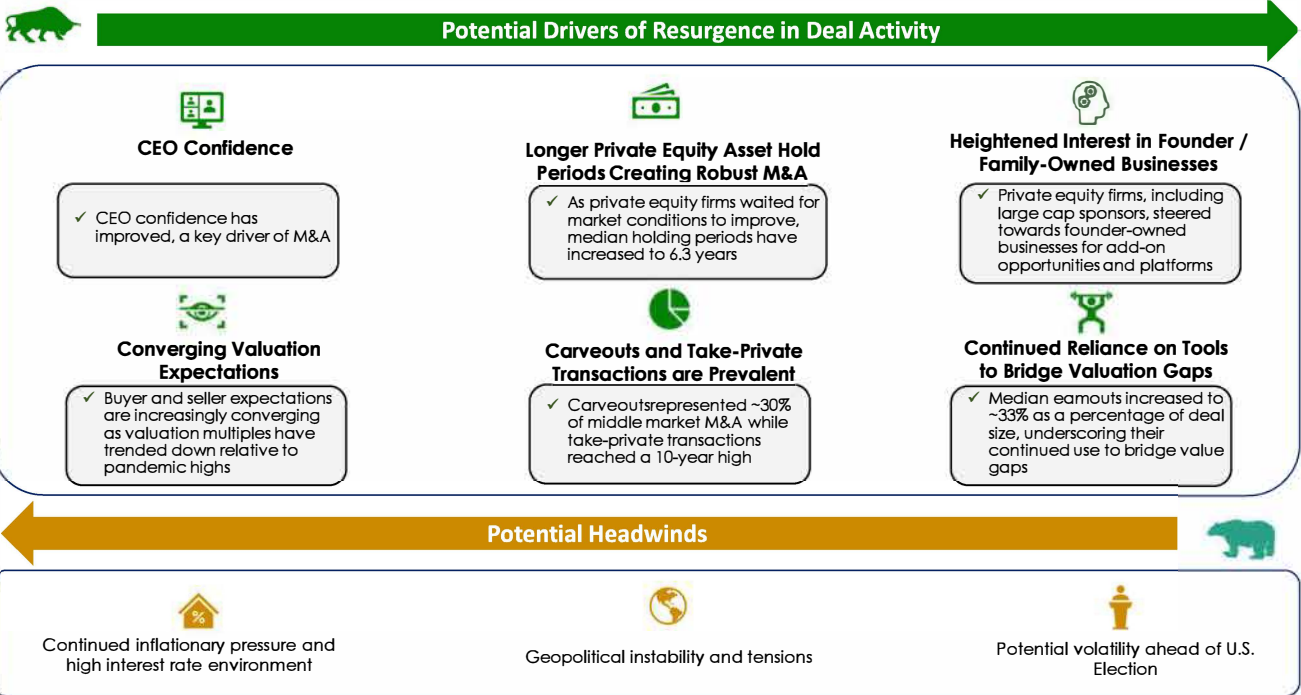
Potential Drivers of Resurgence in Deal Activity

CEO Confidence

✓ CEO confidence has improved, a key driver of M&A

Longer Private Equity Asset Hold Periods Creating Robust M&A

✓ As private equity firms waited for market conditions to improve, median holding periods have increased to 6.3 years

Heightened Interest in Founder / Family-Owned Businesses

✓ Private equity firms, including large cap sponsors, steered towards founder-owned businesses for add-on opportunities and platforms

Converging Valuation Expectations

✓ Buyer and seller expectations are increasingly converging as valuation multiples have trended down relative to pandemic highs

Carveouts and Take-Private Transactions are Prevalent

✓ Carveoutsrepresented ~30% of middle market M&A while take-private transactions reached a 10-year high

Continued Reliance on Tools to Bridge Valuation Gaps

✓ Median earnouts increased to ~33% as a percentage of deal size, underscoring their continued use to bridge value gaps

Potential Headwinds

%

Continued inflationary pressure and high interest rate environment

Geopolitical instability and tensions

Potential volatility ahead of U.S. Election